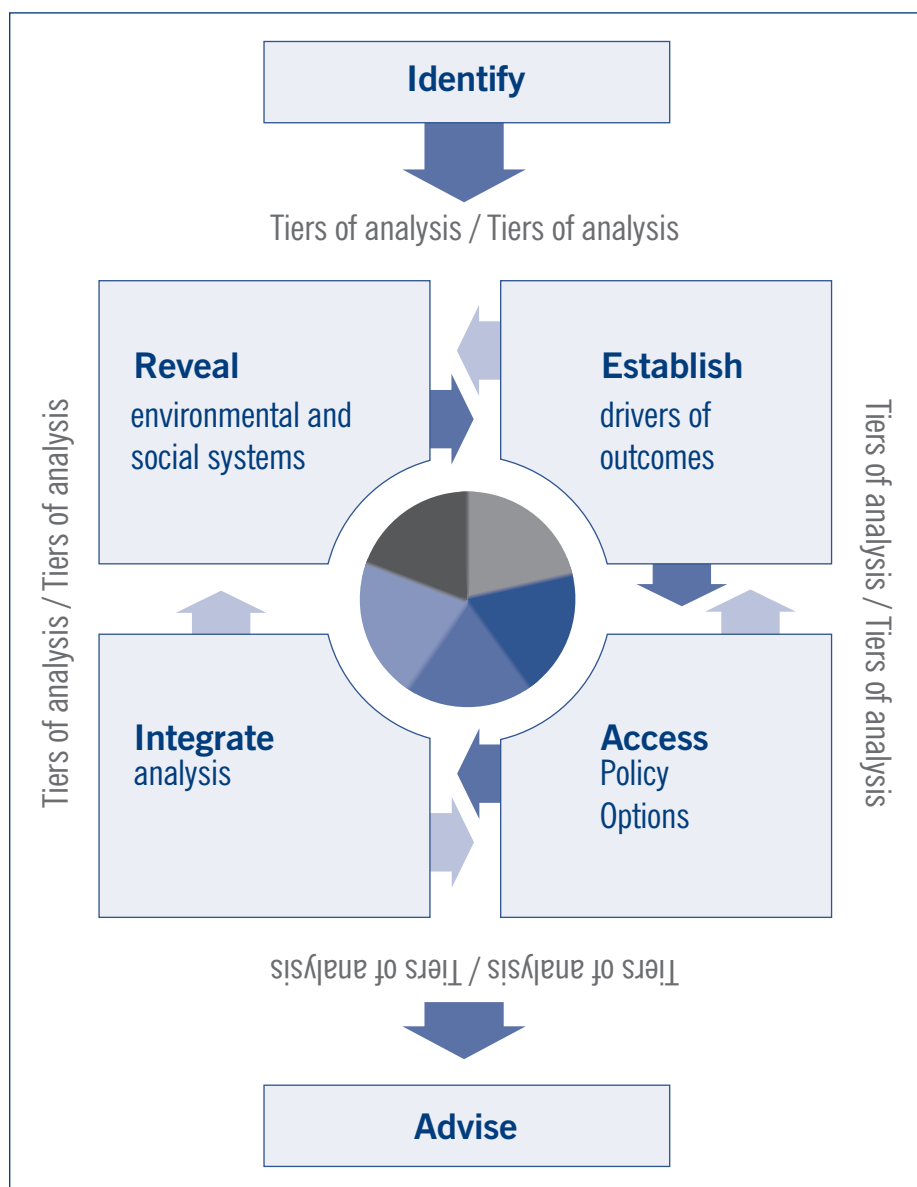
Identify

Tiers of analysis / Tiers of analysis

Reveal
environmental and social systems

Establish
drivers of outcomes

Tiers of analysis / Tiers of analysis

Tiers of analysis / Tiers of analysis

Integrate
analysis

Access
Policy Options

Tiers of analysis / Tiers of analysis

Advise